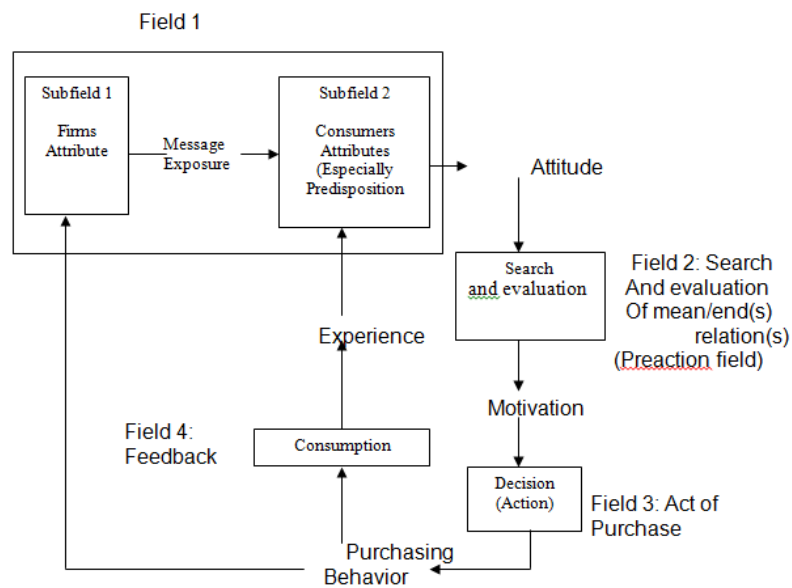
Field 1

Subfield 1

Firms Attribute

Message Exposure

Subfield 2

Consumers Attributes (Especially Predisposition

Attitude

Search and evaluation

Field 2: Search And evaluation Of mean/end(s) relation(s) (Preaction field)

Experience

Motivation

Field 4: Feedback

Consumption

Decision (Action)

Field 3: Act of Purchase

Purchasing Behavior